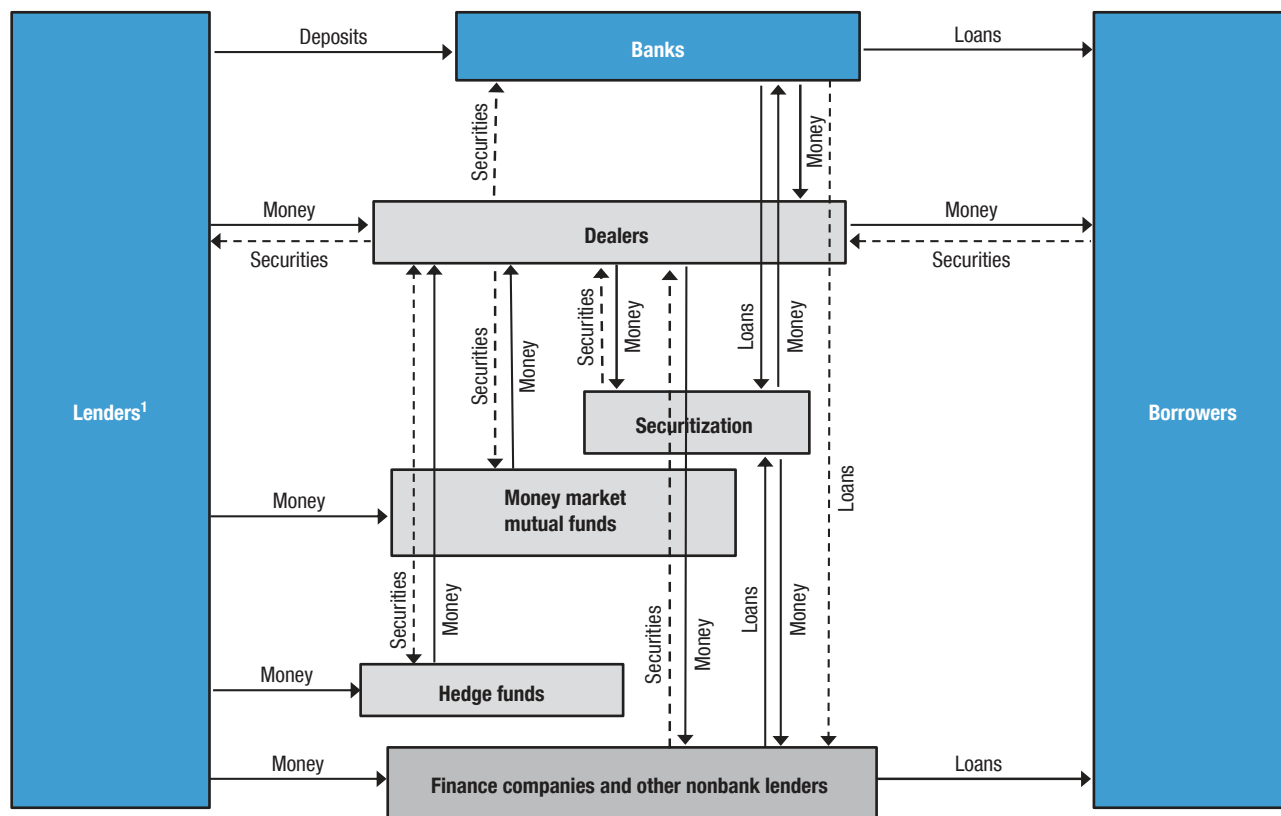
Deposits
Banks
Loans
Securities
Money
Money
Dealers
Money
Securities
Securities
Securities
Money
Securities
Money
Loans
Money
Lenders$^1$
Securitization
Borrowers
Loans
Money
Money market mutual funds
Securities
Money
Securities
Money
Loans
Money
Money
Hedge funds
Money
Finance companies and other nonbank lenders
Loans